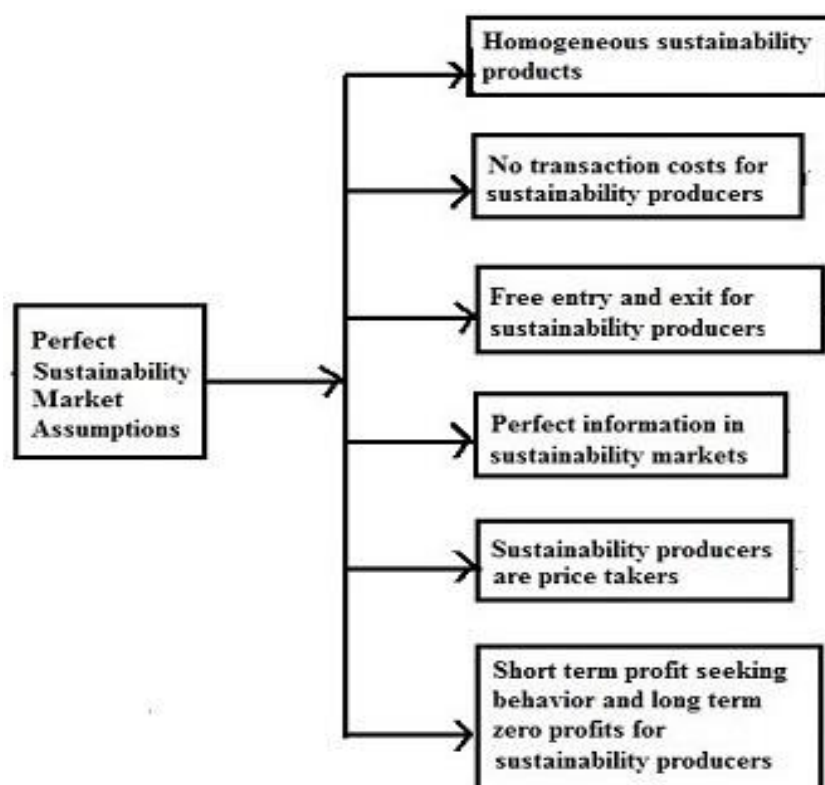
Perfect Sustainability Market Assumptions

Homogeneous sustainability products

No transaction costs for sustainability producers

Free entry and exit for sustainability producers

Perfect information in sustainability markets

Sustainability producers are price takers

Short term profit seeking behavior and long term zero profits for sustainability producers